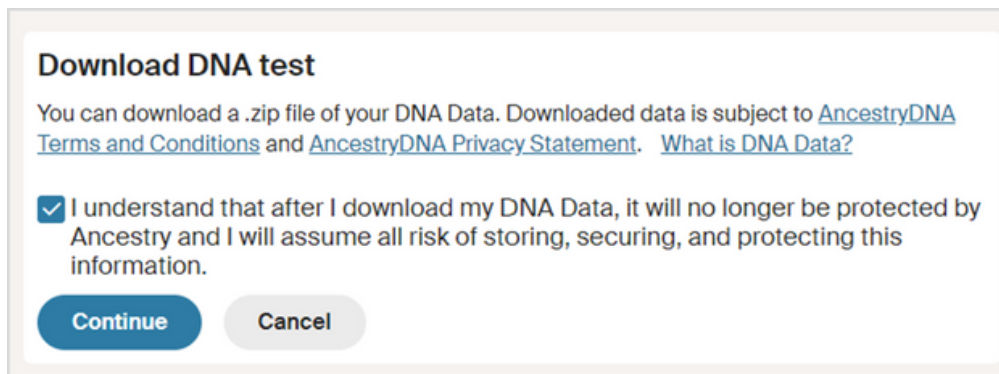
Download DNA test

You can download a .zip file of your DNA Data. Downloaded data is subject to AncestryDNA Terms and Conditions and AncestryDNA Privacy Statement. What is DNA Data?

I understand that after I download my DNA Data, it will no longer be protected by Ancestry and I will assume all risk of storing, securing, and protecting this information.

Continue

Cancel